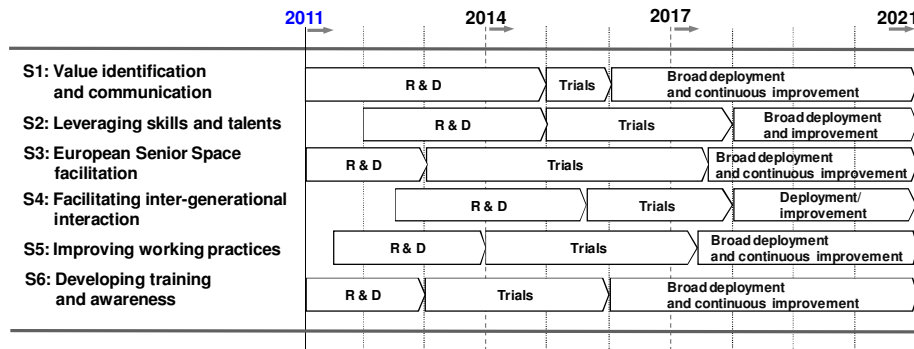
| | 2011 | 2014 | 2017 | 2021 |
|---|---|---|---|---|
| S1: Value identification and communication | R & D | Trials | Broad deployment and continuous improvement | |
| S2: Leveraging skills and talents | R & D | Trials | Broad deployment and improvement | |
| S3: European Senior Space facilitation | R & D | Trials | Broad deployment and continuous improvement | |
| S4: Facilitating inter-generational interaction | R & D | Trials | Deployment/ improvement | |
| S5: Improving working practices | R & D | Trials | Broad deployment and continuous improvement | |
| S6: Developing training and awareness | R & D | Trials | Broad deployment and continuous improvement | |